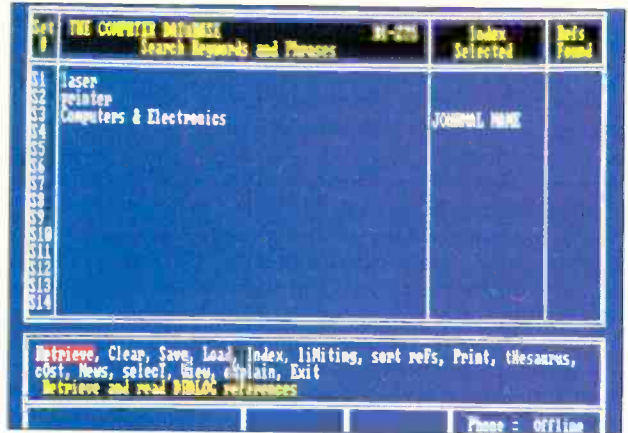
| Set # | THE COMPUTER DATABASE 81-2296 Search Keywords and Phrases | Index Selected | Refs Found |
|---|---|---|---|
| S1 | laser | | |
| S2 | printer | | |
| S3 | Computers & Electronics | JOURNAL NAME | |
| S4 | | | |
| S5 | | | |
| S6 | | | |
| S7 | | | |
| S8 | | | |
| S9 | | | |
| S10 | | | |
| S11 | | | |
| S12 | | | |
| S13 | | | |
| S14 | | | |

Retrieve, Clear, Save, Load, Index, liMiting, sort refs, Print, tHesaurus, cOst, News, selecT, View, eXplain, Exit
Retrieve and read DIALOG references

Phone : Offline